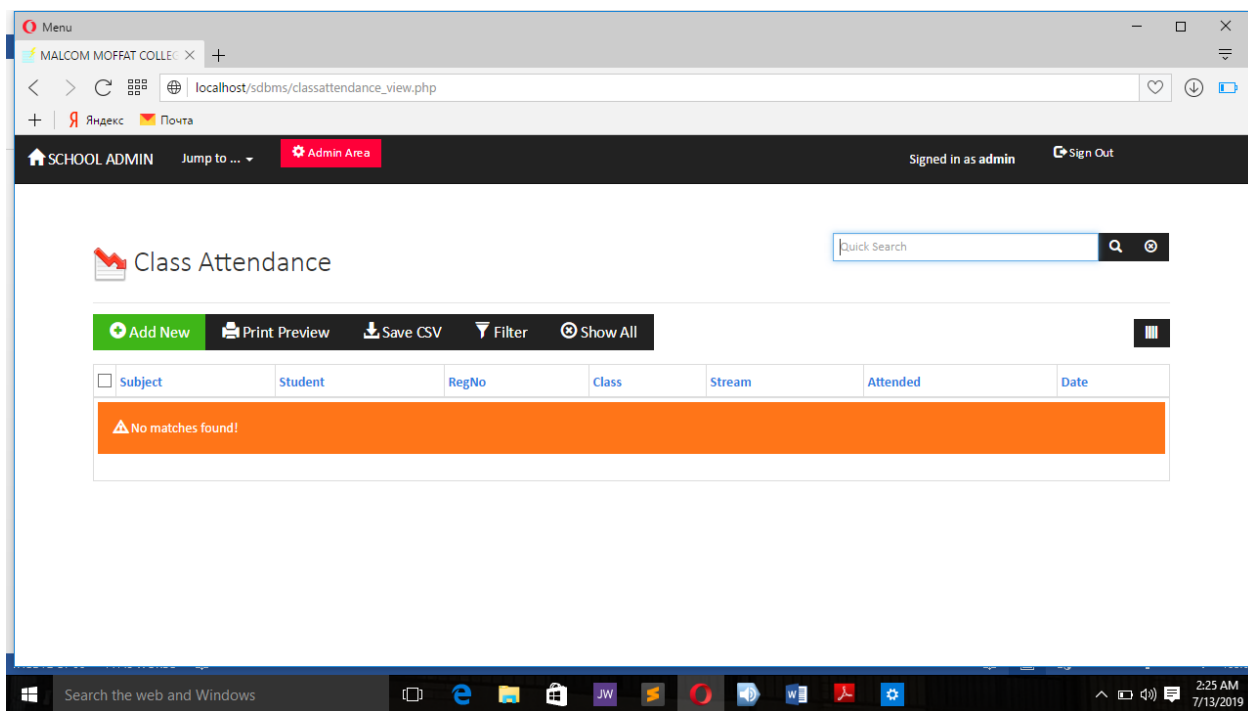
Menu

MALCOM MOFFAT COLLEG

localhost/sdbms/classattendance_view.php

Яндекс Почта

SCHOOL ADMIN Jump to ... Admin Area Signed in as admin Sign Out

Class Attendance

Quick Search

Add New Print Preview Save CSV Filter Show All

| Subject | Student | RegNo | Class | Stream | Attended | Date |
|---|---|---|---|---|---|---|
| No matches found! | | | | | | |

Search the web and Windows

JW

2:25 AM
7/13/2019